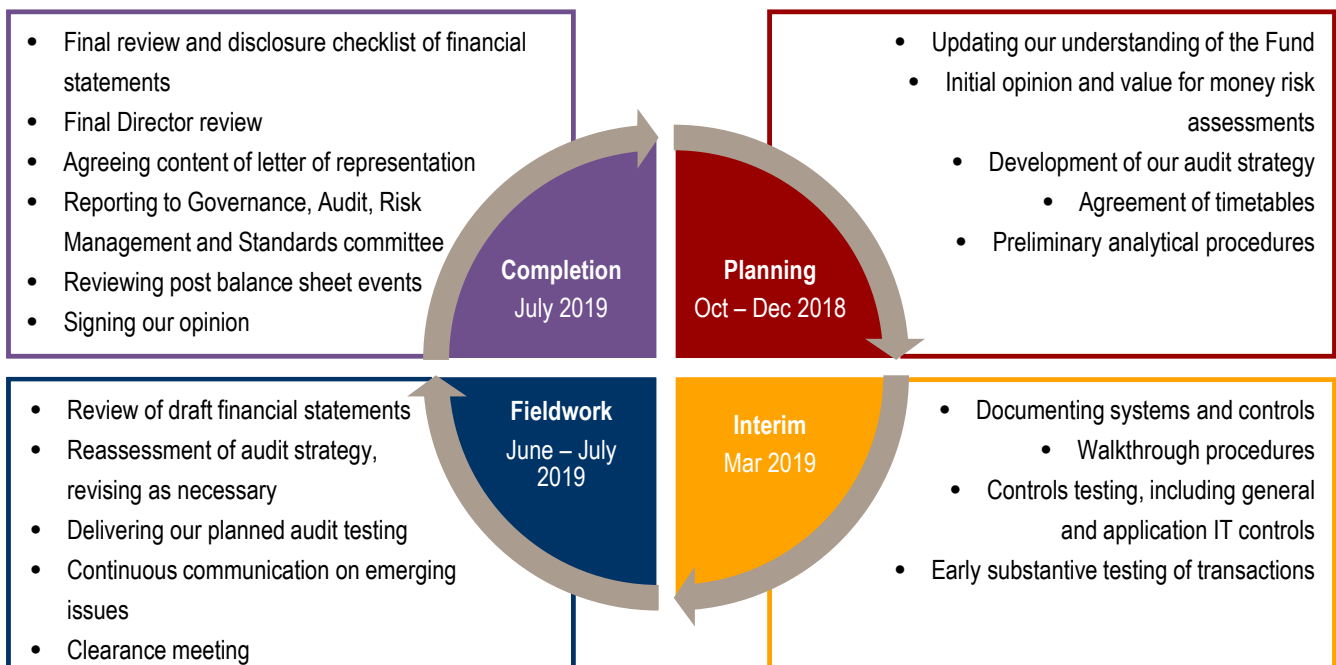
- Final review and disclosure checklist of financial statements
- Final Director review
- Agreeing content of letter of representation
- Reporting to Governance, Audit, Risk Management and Standards committee
- Reviewing post balance sheet events
- Signing our opinion

- Updating our understanding of the Fund
- Initial opinion and value for money risk assessments
- Development of our audit strategy
- Agreement of timetables
- Preliminary analytical procedures

Completion
July 2019

Planning
Oct – Dec 2018

Fieldwork
June – July 2019

Interim
Mar 2019

- Review of draft financial statements
- Reassessment of audit strategy, revising as necessary
- Delivering our planned audit testing
- Continuous communication on emerging issues
- Clearance meeting

- Documenting systems and controls
- Walkthrough procedures
- Controls testing, including general and application IT controls
- Early substantive testing of transactions